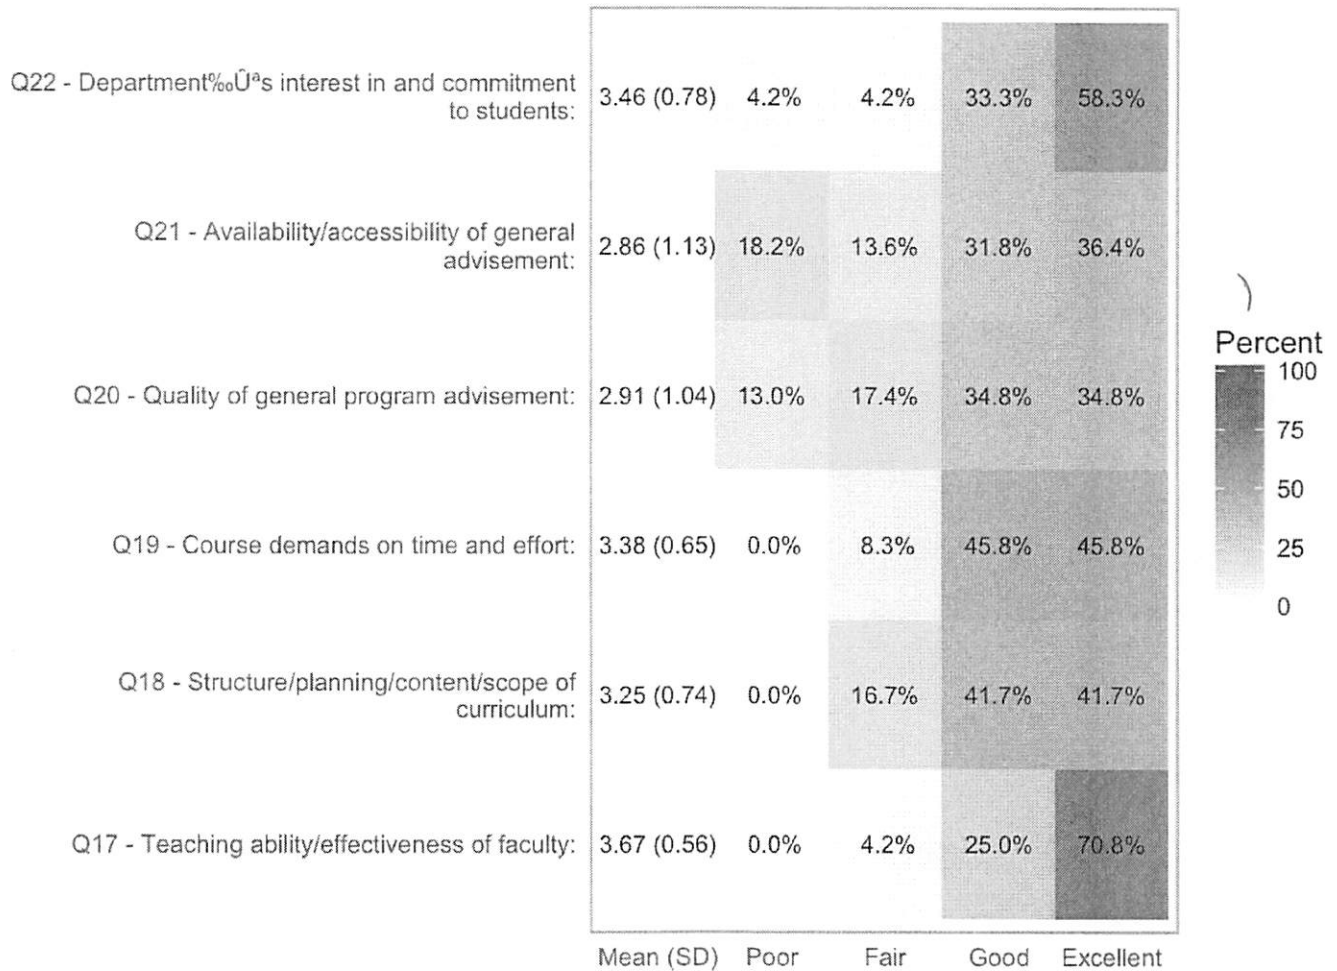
|  | Mean (SD) | Poor | Fair | Good | Excellent |
|---|---|---|---|---|---|
| Q22 - Department‰Ûªs interest in and commitment to students: | 3.46 (0.78) | 4.2% | 4.2% | 33.3% | 58.3% |
| Q21 - Availability/accessibility of general advisement: | 2.86 (1.13) | 18.2% | 13.6% | 31.8% | 36.4% |
| Q20 - Quality of general program advisement: | 2.91 (1.04) | 13.0% | 17.4% | 34.8% | 34.8% |
| Q19 - Course demands on time and effort: | 3.38 (0.65) | 0.0% | 8.3% | 45.8% | 45.8% |
| Q18 - Structure/planning/content/scope of curriculum: | 3.25 (0.74) | 0.0% | 16.7% | 41.7% | 41.7% |
| Q17 - Teaching ability/effectiveness of faculty: | 3.67 (0.56) | 0.0% | 4.2% | 25.0% | 70.8% |

Percent
100
75
50
25
0